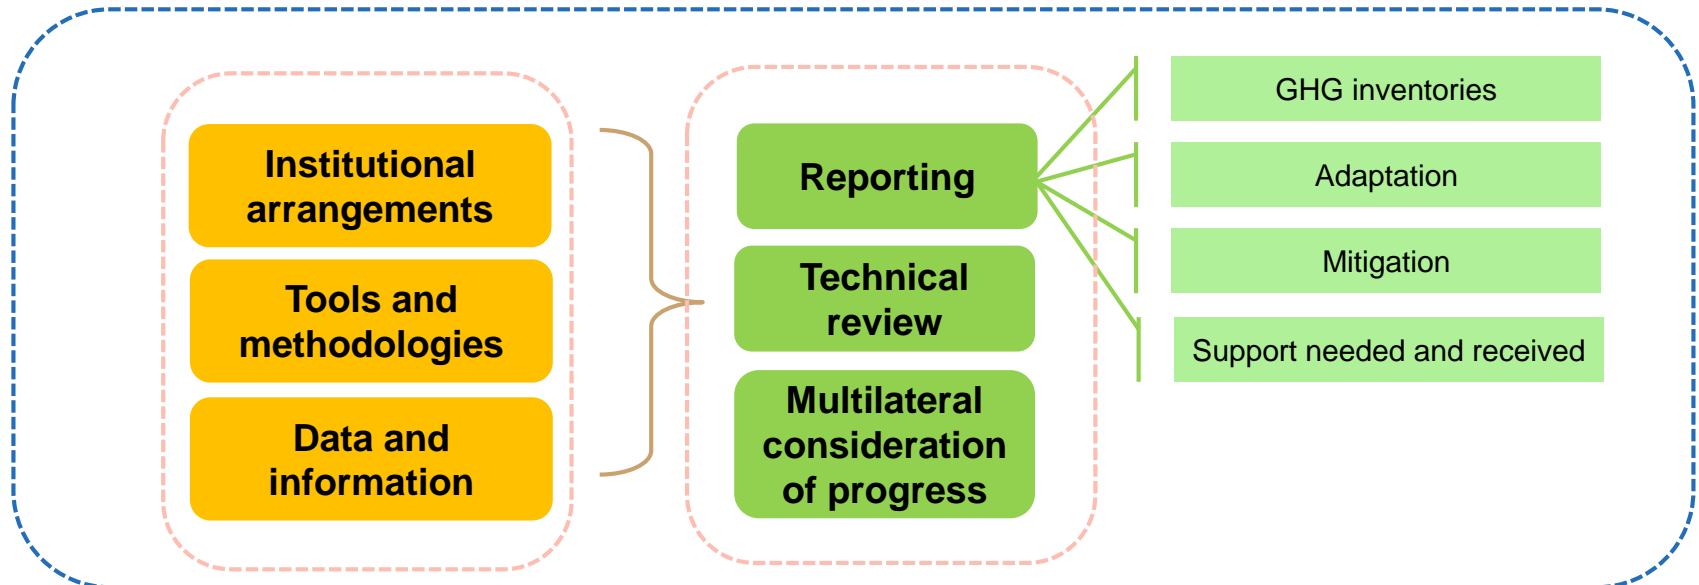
Institutional arrangements

Tools and methodologies

Data and information

Reporting

Technical review

Multilateral consideration of progress

GHG inventories

Adaptation

Mitigation

Support needed and received